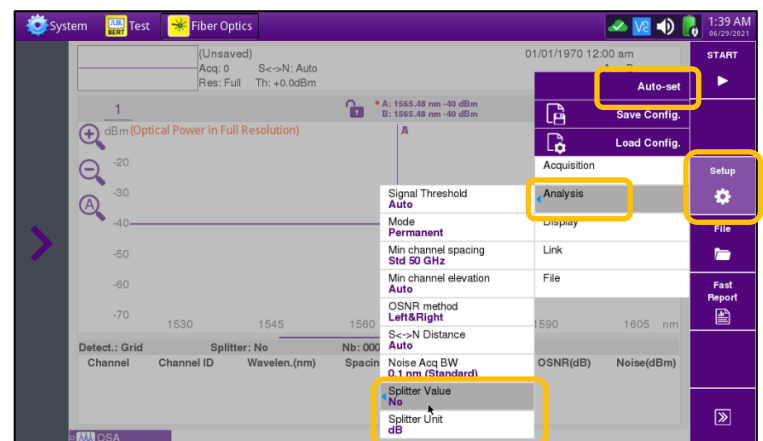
System  Test  Fiber Optics  V2  1:39 AM 06/29/2021

(Unsaved)
Acq: 0  S<->N: Auto
Res: Full  Th: +0.0dBm

01/01/1970 12:00 am

START

Auto-set

Save Config.

Load Config.

1

A: 1565.48 nm -40 dBm
B: 1565.48 nm -40 dBm

dBm (Optical Power in Full Resolution)

-20
-30
-40
-50
-60
-70

1530  1545  1560  1590  1605 nm

Acquisition
Analysis
Display
Link
File

Setup

File

Fast Report

Signal Threshold
Auto
Mode
Permanent
Min channel spacing
Std 50 GHz
Min channel elevation
Auto
OSNR method
Left&Right
S<->N Distance
Auto
Noise Acq BW
0.1 nm (Standard)
Splitter Value
No
Splitter Unit
dB

Detect.: Grid  Splitter: No  Nb: 000
Channel  Channel ID  Wavelen.(nm)  Spacin  OSNR(dB)  Noise(dBm)

OSA